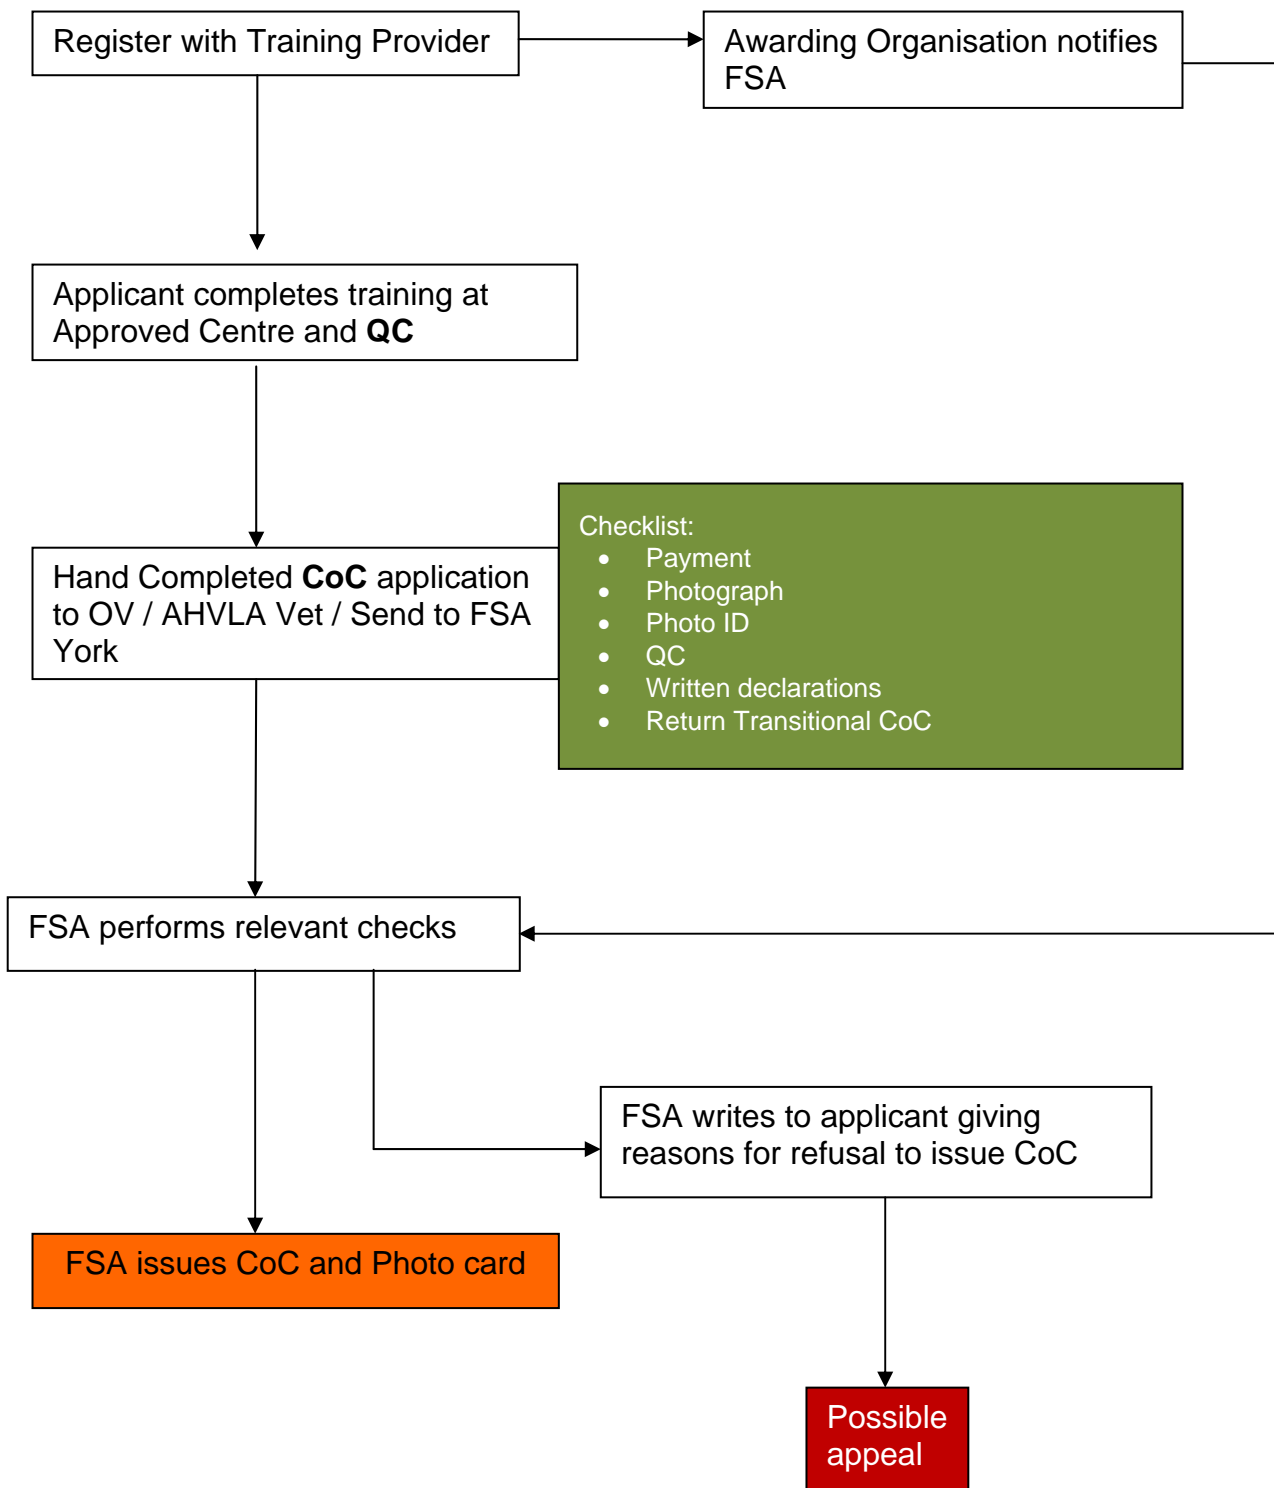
Register with Training Provider

Awarding Organisation notifies FSA

Applicant completes training at Approved Centre and **QC**

Hand Completed **CoC** application to OV / AHVLA Vet / Send to FSA York

Checklist:
- Payment
- Photograph
- Photo ID
- QC
- Written declarations
- Return Transitional CoC

FSA performs relevant checks

FSA writes to applicant giving reasons for refusal to issue CoC

FSA issues CoC and Photo card

Possible appeal